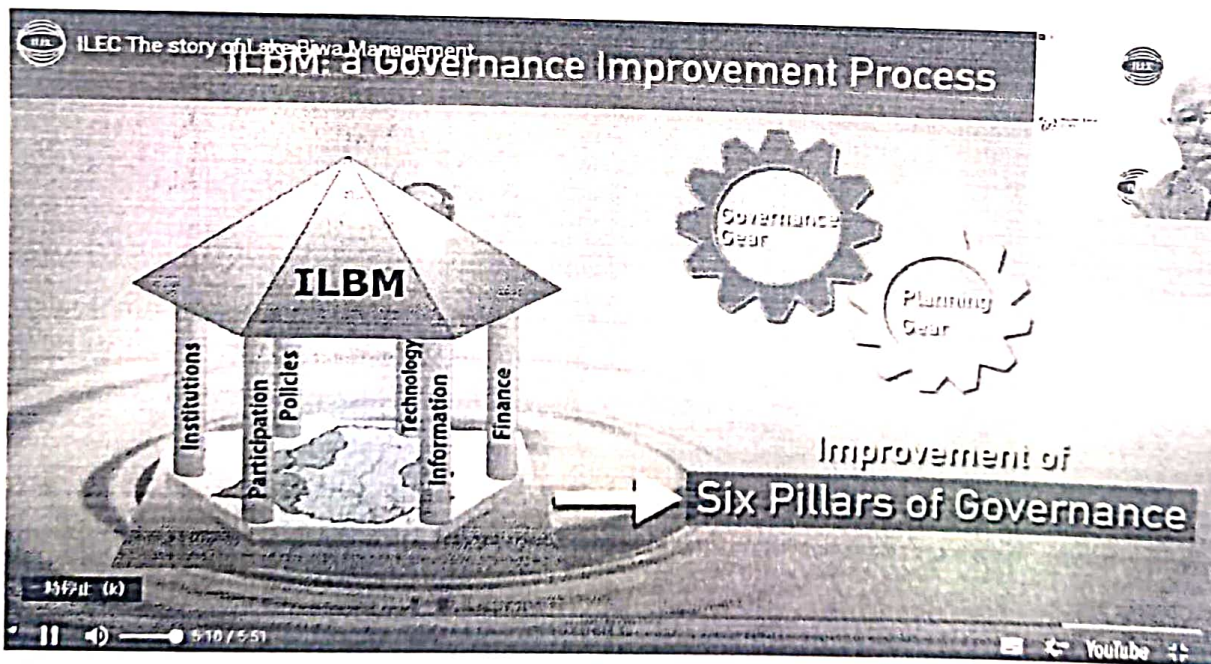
ILEC The story of Lake Biwa Management

ILBM: a Governance Improvement Process

ILBM

Institutions

Participation

Policies

Technology

Information

Finance

Governance Gear

Planning Gear

Improvement of

Six Pillars of Governance

一時停止 (k)

5:10 / 5:51

YouTube